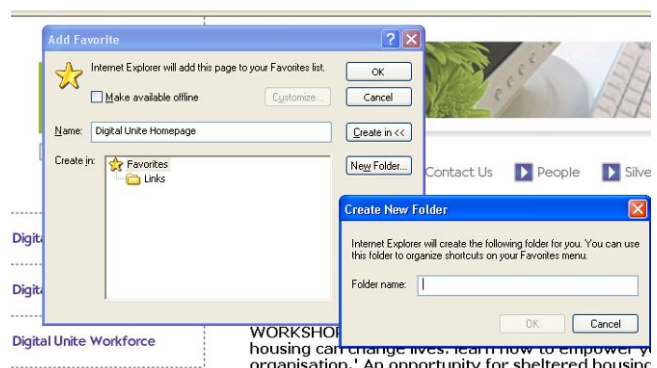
Add Favorite
Internet Explorer will add this page to your Favorites list.
Make available offline
Customize...
OK
Cancel
Name: Digital Unite Homepage
Create in <<
Create in: Favorites
Links
New Folder...
Contact Us
People
Silve
Create New Folder
Internet Explorer will create the following folder for you. You can use this folder to organize shortcuts on your Favorites menu.
Folder name:
OK
Cancel
Digit
Digit
Digital Unite Workforce
WORKSHOP
housing can change lives: learn how to empower y
organisation.' An opportunity for sheltered housing